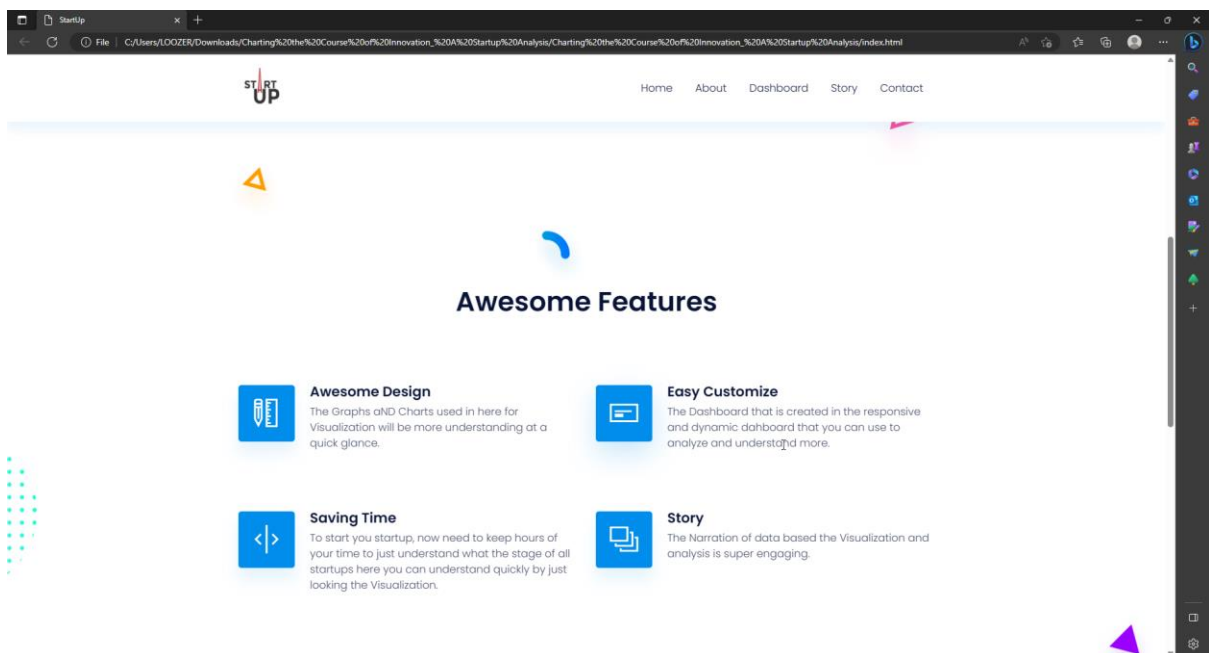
StartUp

File | C:/Users/LOOZER/Downloads/Charting%20the%20Course%20of%20Innovation_%20A%20Startup%20Analysis/Charting%20the%20Course%20of%20Innovation_%20A%20Startup%20Analysis/index.html

START UP

Home About Dashboard Story Contact

Awesome Features

Awesome Design
The Graphs aND Charts used in here for Visualization will be more understanding at a quick glance.

Easy Customize
The Dashboard that is created in the responsive and dynamic dahboard that you can use to analyze and understand more.

Saving Time
To start you startup, now need to keep hours of your time to just understand what the stage of all startups here you can understand quickly by just looking the Visualization.

Story
The Narration of data based the Visualization and analysis is super engaging.